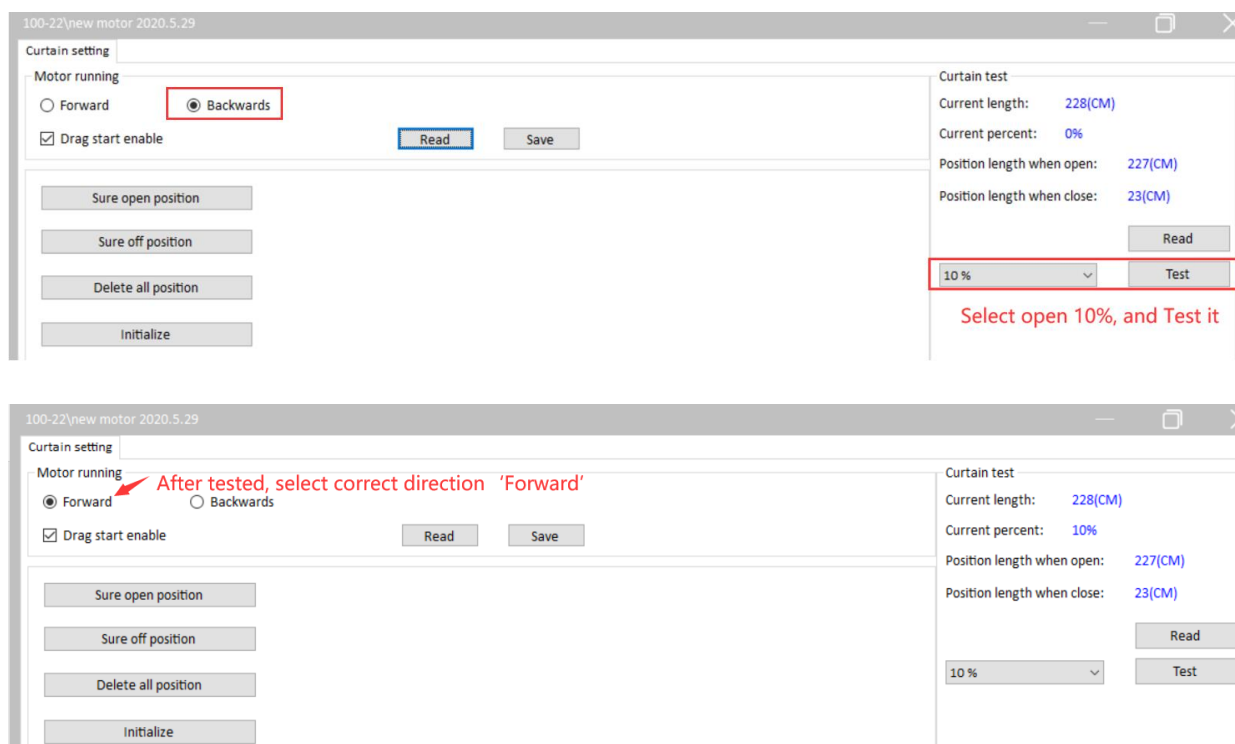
100-22\new motor 2020.5.29

Curtain setting

Motor running

Forward

Backwards

Drag start enable

Read

Save

Sure open position

Sure off position

Delete all position

Initialize

Curtain test

Current length: 228(CM)

Current percent: 0%

Position length when open: 227(CM)

Position length when close: 23(CM)

Read

10 %

Test

Select open 10%, and Test it

100-22\new motor 2020.5.29

Curtain setting

Motor running

After tested, select correct direction 'Forward'

Forward

Backwards

Drag start enable

Read

Save

Sure open position

Sure off position

Delete all position

Initialize

Curtain test

Current length: 228(CM)

Current percent: 10%

Position length when open: 227(CM)

Position length when close: 23(CM)

Read

10 %

Test